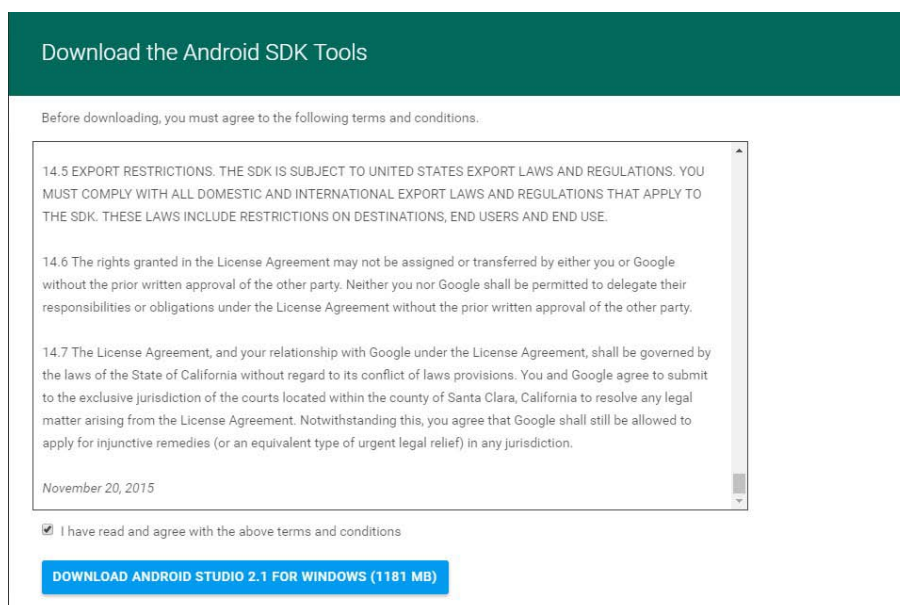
Download the Android SDK Tools

Before downloading, you must agree to the following terms and conditions.

14.5 EXPORT RESTRICTIONS. THE SDK IS SUBJECT TO UNITED STATES EXPORT LAWS AND REGULATIONS. YOU MUST COMPLY WITH ALL DOMESTIC AND INTERNATIONAL EXPORT LAWS AND REGULATIONS THAT APPLY TO THE SDK. THESE LAWS INCLUDE RESTRICTIONS ON DESTINATIONS, END USERS AND END USE.

14.6 The rights granted in the License Agreement may not be assigned or transferred by either you or Google without the prior written approval of the other party. Neither you nor Google shall be permitted to delegate their responsibilities or obligations under the License Agreement without the prior written approval of the other party.

14.7 The License Agreement, and your relationship with Google under the License Agreement, shall be governed by the laws of the State of California without regard to its conflict of laws provisions. You and Google agree to submit to the exclusive jurisdiction of the courts located within the county of Santa Clara, California to resolve any legal matter arising from the License Agreement. Notwithstanding this, you agree that Google shall still be allowed to apply for injunctive remedies (or an equivalent type of urgent legal relief) in any jurisdiction.

November 20, 2015

I have read and agree with the above terms and conditions

DOWNLOAD ANDROID STUDIO 2.1 FOR WINDOWS (1181 MB)